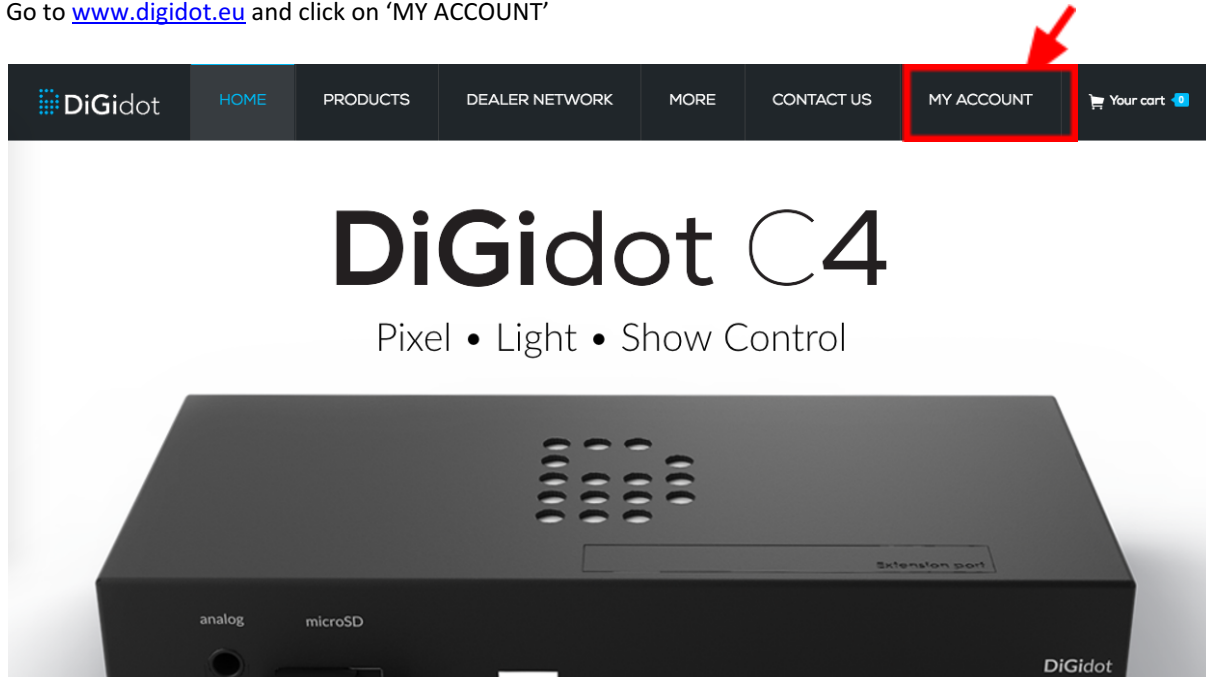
Go to www.digidot.eu and click on 'MY ACCOUNT'

DiGidot HOME PRODUCTS DEALER NETWORK MORE CONTACT US MY ACCOUNT Your cart 0

DiGidot C4

Pixel • Light • Show Control

Extension port

analog microSD

DiGidot